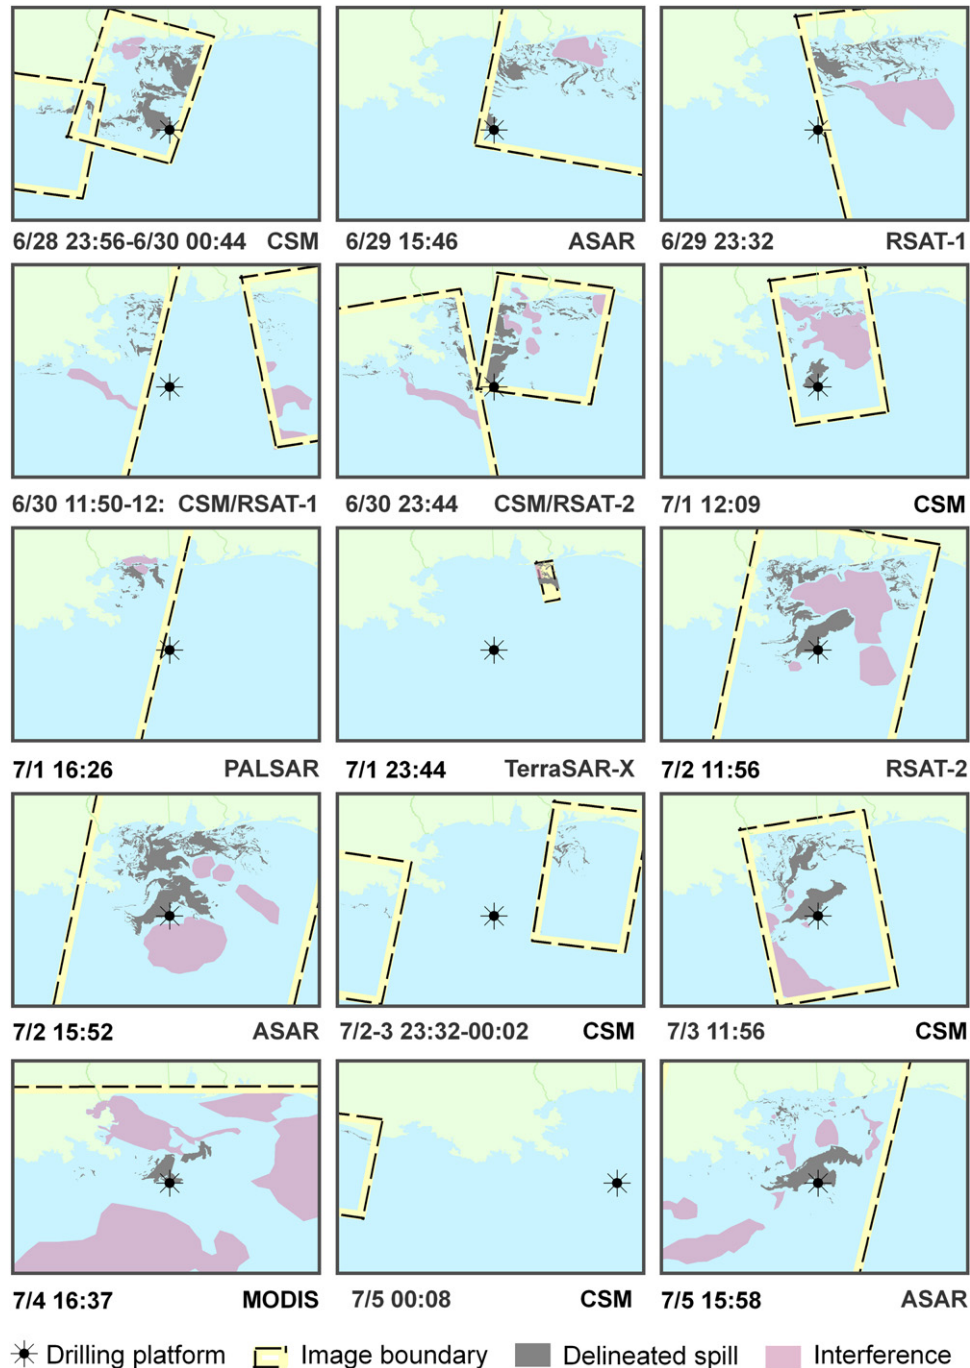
6/28 23:56-6/30 00:44 CSM
6/29 15:46 ASAR
6/29 23:32 RSAT-1
6/30 11:50-12: CSM/RSAT-1
6/30 23:44 CSM/RSAT-2
7/1 12:09 CSM
7/1 16:26 PALSAR
7/1 23:44 TerraSAR-X
7/2 11:56 RSAT-2
7/2 15:52 ASAR
7/2-3 23:32-00:02 CSM
7/3 11:56 CSM
7/4 16:37 MODIS
7/5 00:08 CSM
7/5 15:58 ASAR

Drilling platform
Image boundary
Delineated spill
Interference